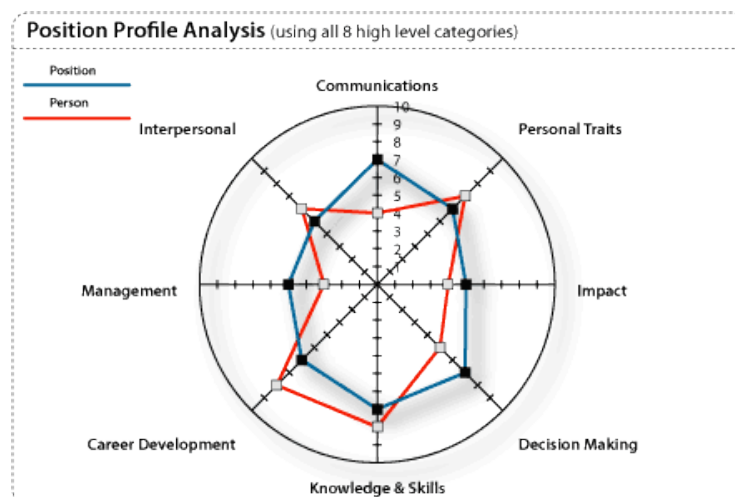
Position Profile Analysis (using all 8 high level categories)

Position
Person

Communications
10
9
8
7
6
5
4
3
2
1

Interpersonal
Personal Traits
Management
Impact
Career Development
Decision Making
Knowledge & Skills